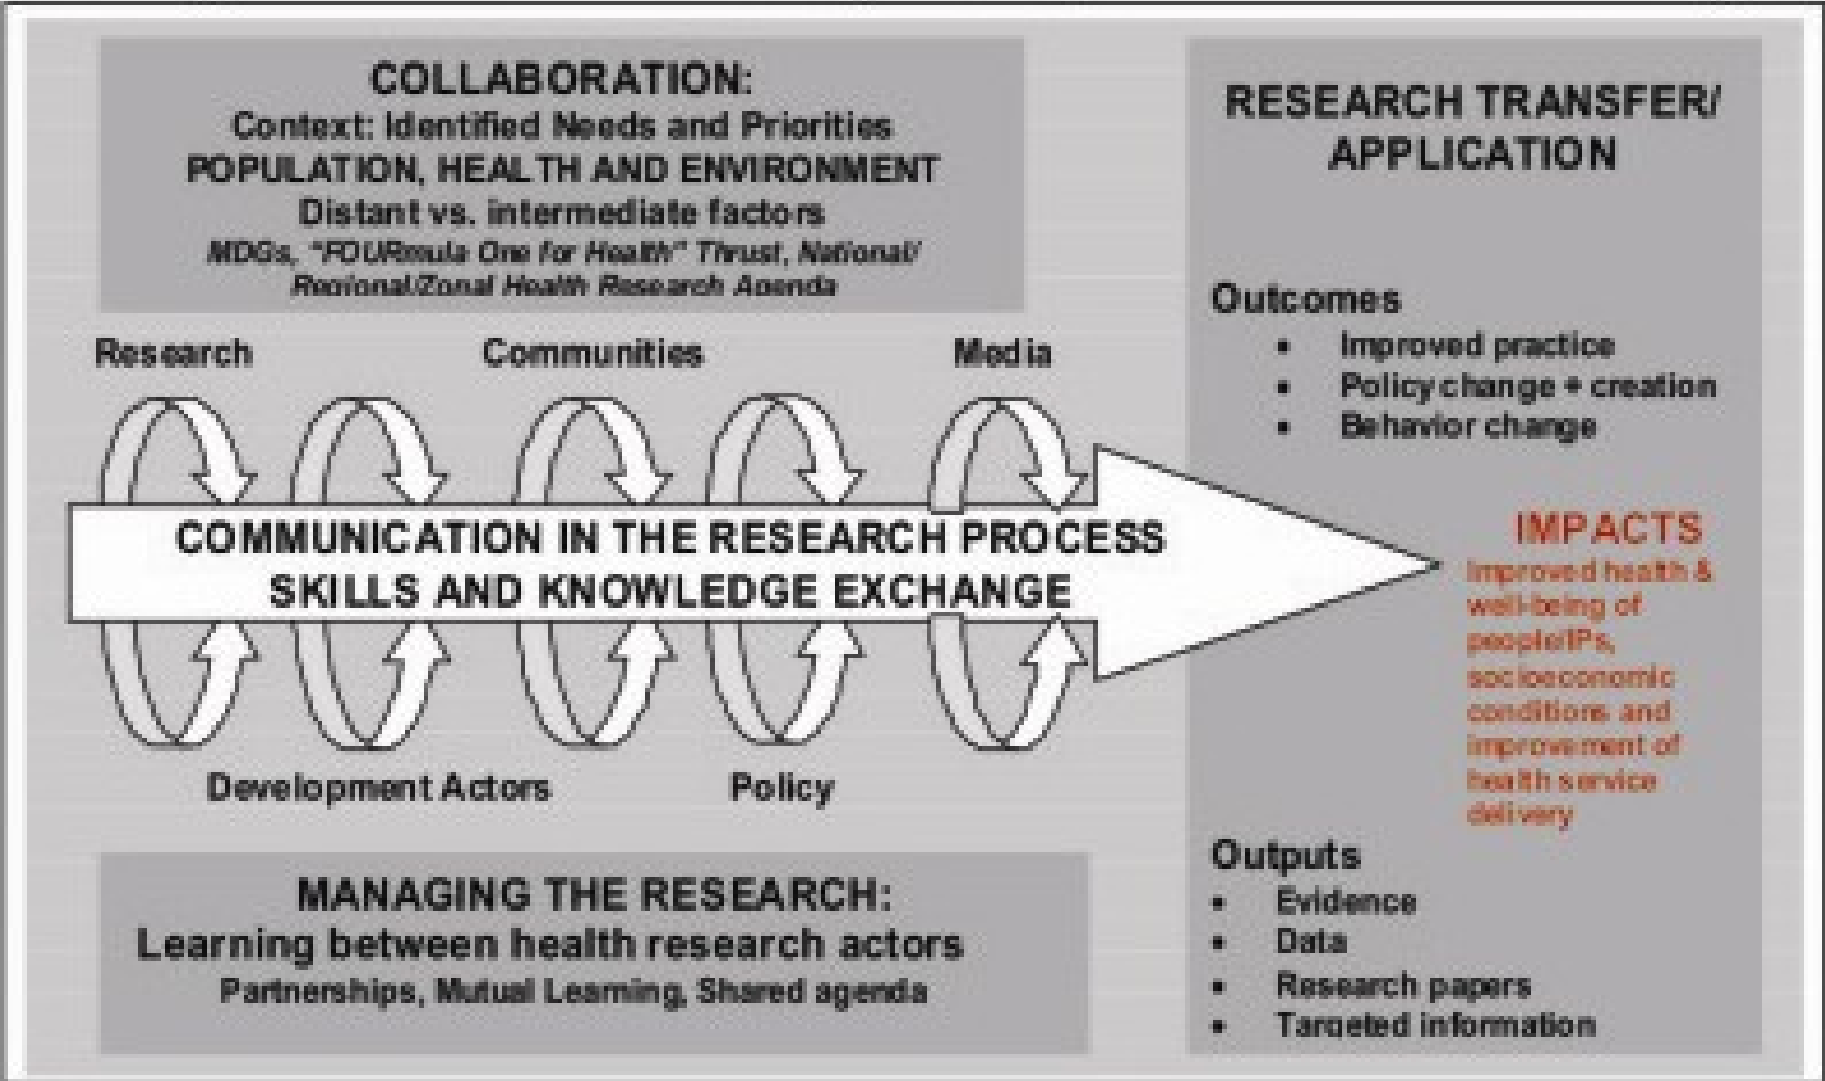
COLLABORATION:
Context: Identified Needs and Priorities
POPULATION, HEALTH AND ENVIRONMENT
Distant vs. intermediate factors
MDGs, "FOURmula One for Health" Thrust, National/ Regional/Zonal Health Research Agenda

Research

Communities

Media

COMMUNICATION IN THE RESEARCH PROCESS
SKILLS AND KNOWLEDGE EXCHANGE

Development Actors

Policy

MANAGING THE RESEARCH:
Learning between health research actors
Partnerships, Mutual Learning, Shared agenda

RESEARCH TRANSFER/ APPLICATION

Outcomes
- Improved practice
- Policy change + creation
- Behavior change

IMPACTS
Improved health & well-being of people/IPs, socioeconomic conditions and improvement of health service delivery

Outputs
- Evidence
- Data
- Research papers
- Targeted information